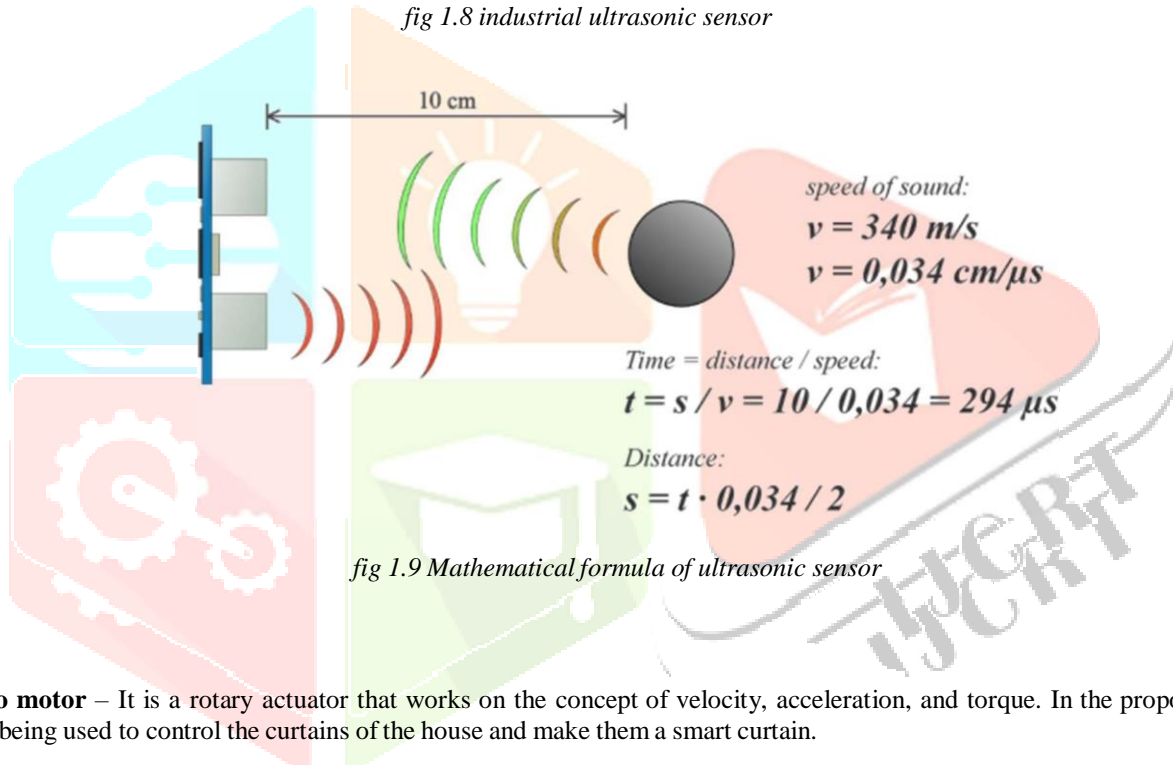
*fig 1.8 industrial ultrasonic sensor*

10 cm

speed of sound:
$v = 340\ m/s$
$v = 0{,}034\ cm/\mu s$

Time = distance / speed:
$t = s / v = 10 / 0{,}034 = 294\ \mu s$

Distance:
$s = t \cdot 0{,}034 / 2$

*fig 1.9 Mathematical formula of ultrasonic sensor*

IJCRT

**o motor** – It is a rotary actuator that works on the concept of velocity, acceleration, and torque. In the propo being used to control the curtains of the house and make them a smart curtain.